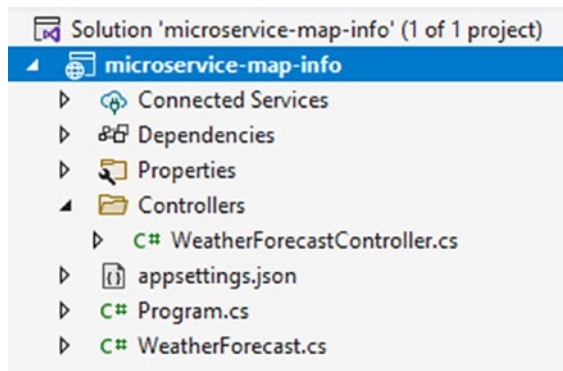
Solution 'microservice-map-info' (1 of 1 project)
microservice-map-info
Connected Services
Dependencies
Properties
Controllers
C# WeatherForecastController.cs
appsettings.json
C# Program.cs
C# WeatherForecast.cs